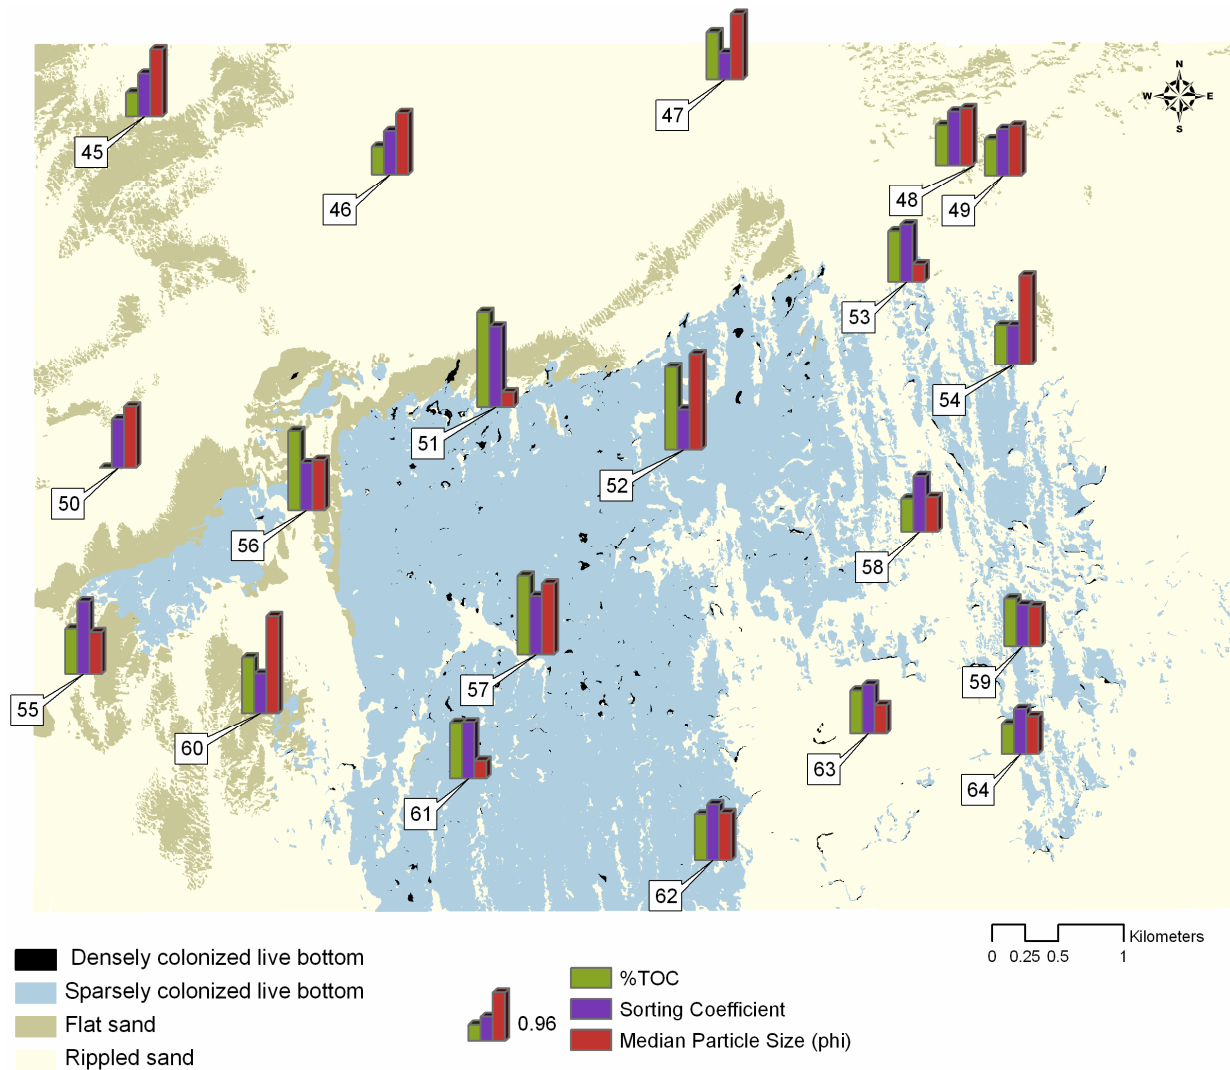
N
W E
S

45
47
46
48
49
53
54
51
52
50
56
58
55
57
59
60
63
61
64
62

Densely colonized live bottom
Sparsely colonized live bottom
Flat sand
Rippled sand

0.96

%TOC
Sorting Coefficient
Median Particle Size (phi)

Kilometers
0 0.25 0.5 1